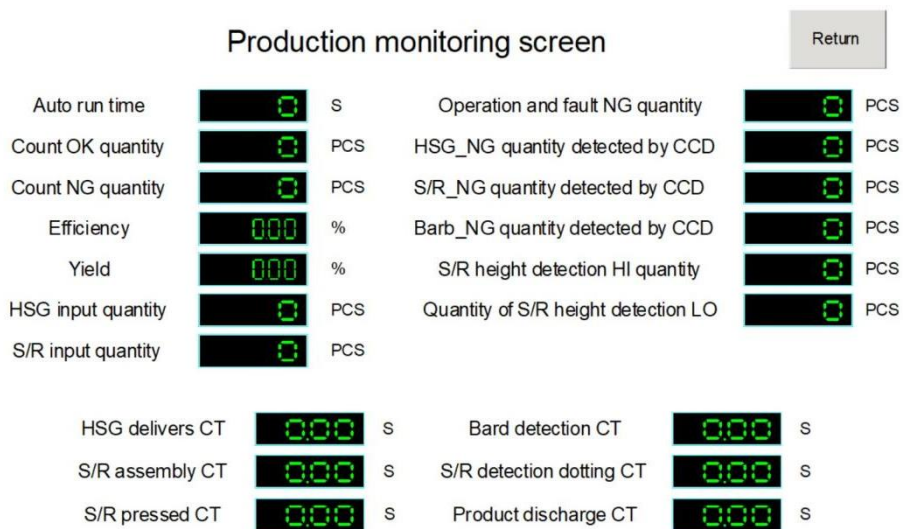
Production monitoring screen

Return

Auto run time 0 S

Count OK quantity 0 PCS

Count NG quantity 0 PCS

Efficiency 0.00 %

Yield 0.00 %

HSG input quantity 0 PCS

S/R input quantity 0 PCS

Operation and fault NG quantity 0 PCS

HSG_NG quantity detected by CCD 0 PCS

S/R_NG quantity detected by CCD 0 PCS

Barb_NG quantity detected by CCD 0 PCS

S/R height detection HI quantity 0 PCS

Quantity of S/R height detection LO 0 PCS

HSG delivers CT 0.00 S

S/R assembly CT 0.00 S

S/R pressed CT 0.00 S

Bard detection CT 0.00 S

S/R detection dotting CT 0.00 S

Product discharge CT 0.00 S